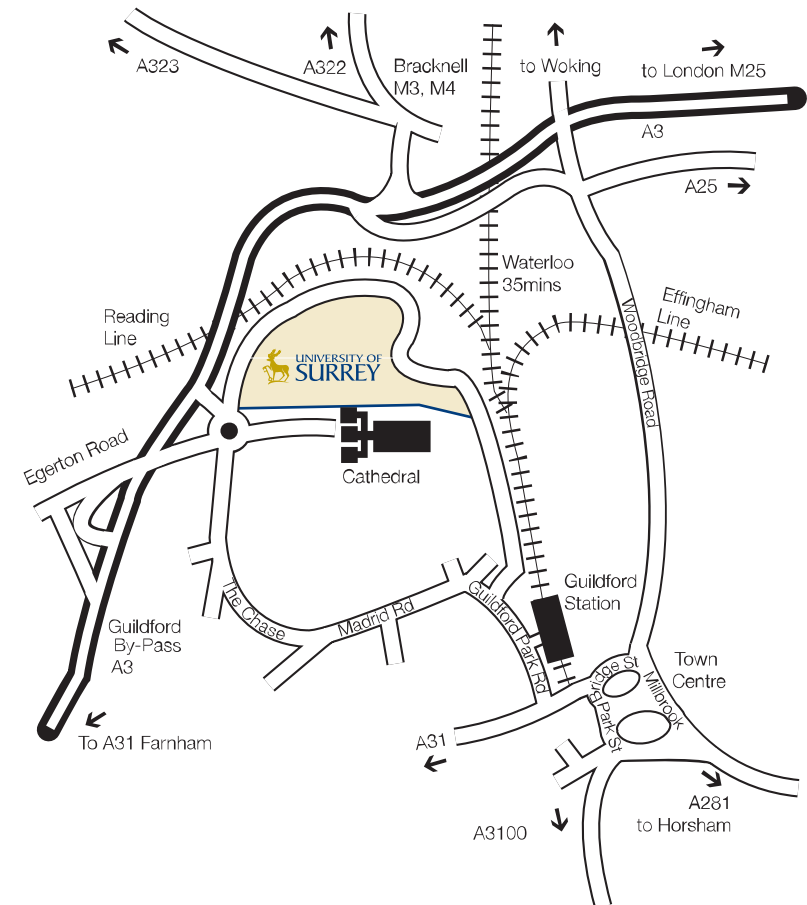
A323

A322

Bracknell
M3, M4

to Woking

to London M25

A3

A25

Waterloo
35mins

Effingham
Line

Woodbridge Road

Reading
Line

UNIVERSITY OF
SURREY

Cathedral

Egerton Road

The Chase

Madrid Rd

Guildford Park Rd

Guildford
Station

Guildford
By-Pass
A3

Bridge St

Park St

Millbrook

Town
Centre

To A31 Farnham

A31

A3100

A281
to Horsham